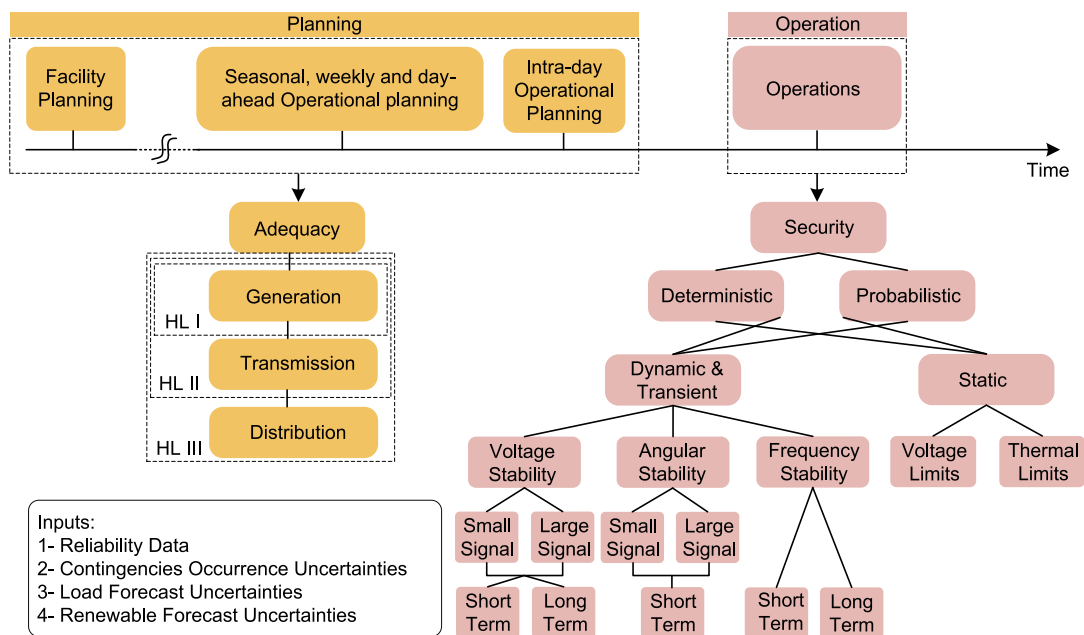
Planning

Facility Planning

Seasonal, weekly and day-ahead Operational planning

Intra-day Operational Planning

Operation

Operations

Time

Adequacy

Generation

HL I

Transmission

HL II

Distribution

HL III

Security

Deterministic

Probabilistic

Dynamic & Transient

Static

Voltage Stability

Angular Stability

Frequency Stability

Voltage Limits

Thermal Limits

Small Signal

Large Signal

Small Signal

Large Signal

Short Term

Long Term

Short Term

Short Term

Long Term

Inputs:
1- Reliability Data
2- Contingencies Occurrence Uncertainties
3- Load Forecast Uncertainties
4- Renewable Forecast Uncertainties